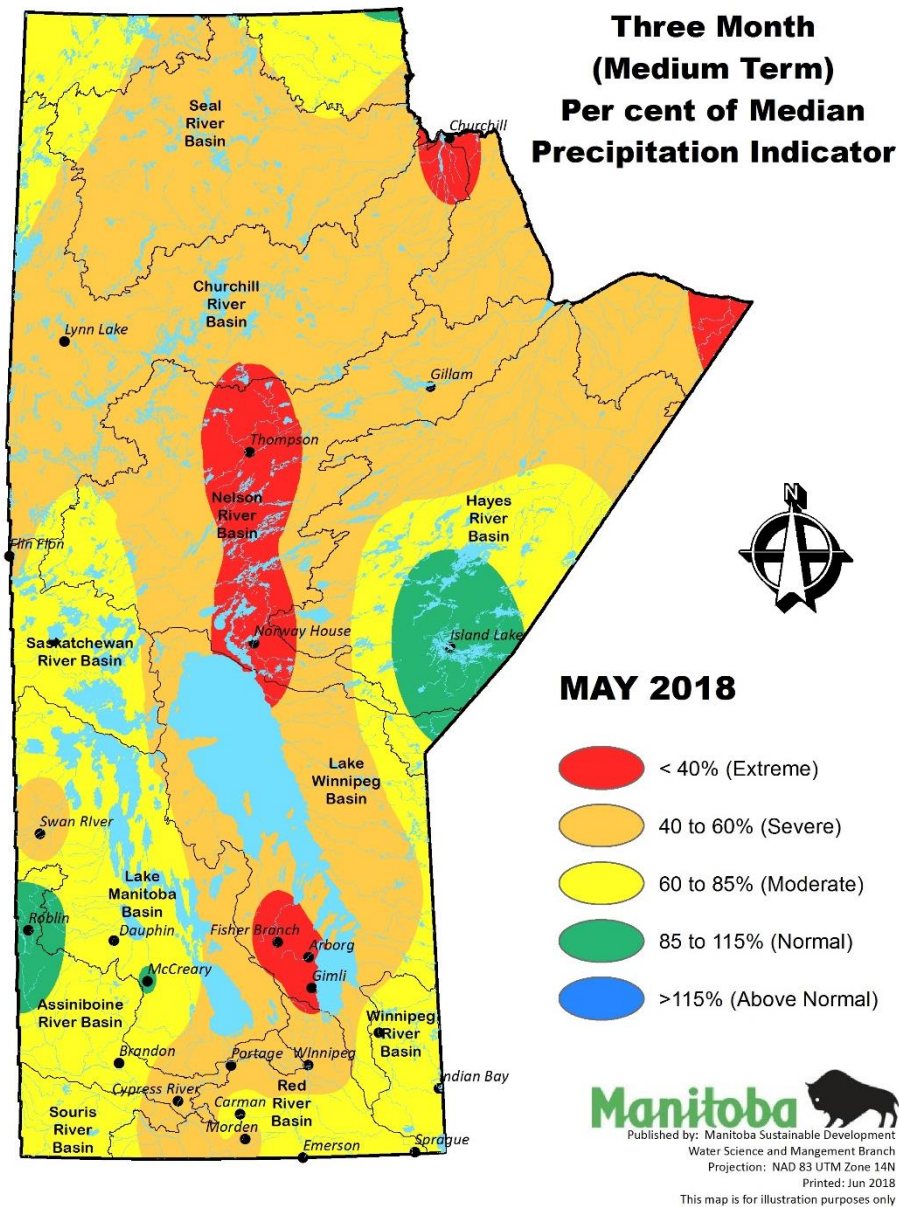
Three Month (Medium Term) Per cent of Median Precipitation Indicator

Seal River Basin

Churchill

Churchill River Basin

Lynn Lake

Gillam

Thompson

Nelson River Basin

Hayes River Basin

Flin Flon

N

Island Lake

Norway House

Saskatchewan River Basin

MAY 2018

Lake Winnipeg Basin

< 40% (Extreme)

Swan River

40 to 60% (Severe)

60 to 85% (Moderate)

Lake Manitoba Basin

Roblin

Dauphin

Fisher Branch

Arborg

85 to 115% (Normal)

McCreary

Gimli

>115% (Above Normal)

Assiniboine River Basin

Winnipeg River Basin

Brandon

Portage

Winnipeg

Indian Bay

Cypress River

Carman

Red River Basin

Souris River Basin

Morden

Emerson

Sprague

Manitoba

Published by: Manitoba Sustainable Development
Water Science and Mangement Branch
Projection: NAD 83 UTM Zone 14N
Printed: Jun 2018
This map is for illustration purposes only